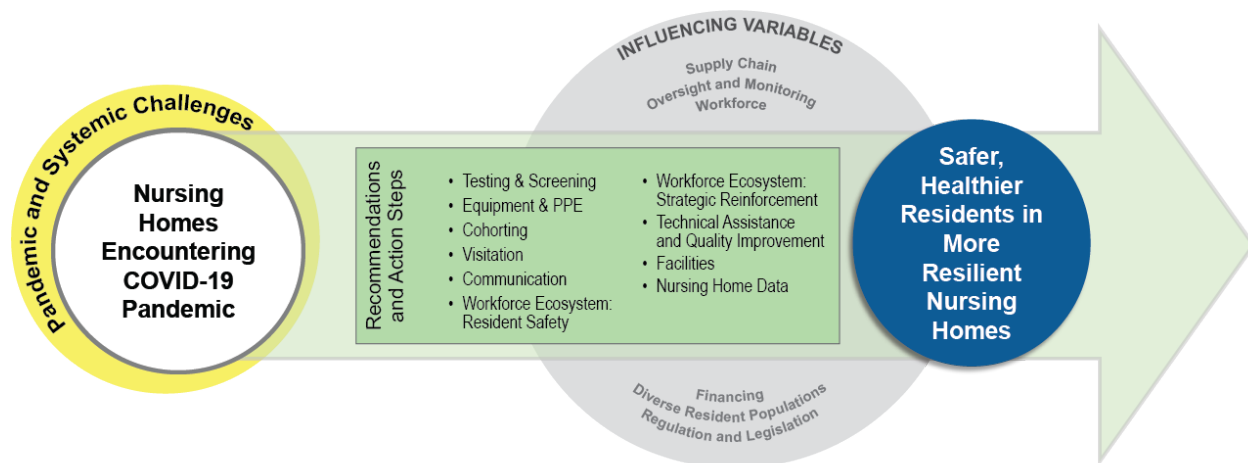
Pandemic and Systemic Challenges

Nursing Homes Encountering COVID-19 Pandemic

INFLUENCING VARIABLES
Supply Chain
Oversight and Monitoring
Workforce

Recommendations and Action Steps

• Testing & Screening
• Equipment & PPE
• Cohorting
• Visitation
• Communication
• Workforce Ecosystem: Resident Safety
• Workforce Ecosystem: Strategic Reinforcement
• Technical Assistance and Quality Improvement
• Facilities
• Nursing Home Data

Financing
Diverse Resident Populations
Regulation and Legislation

Safer, Healthier Residents in More Resilient Nursing Homes